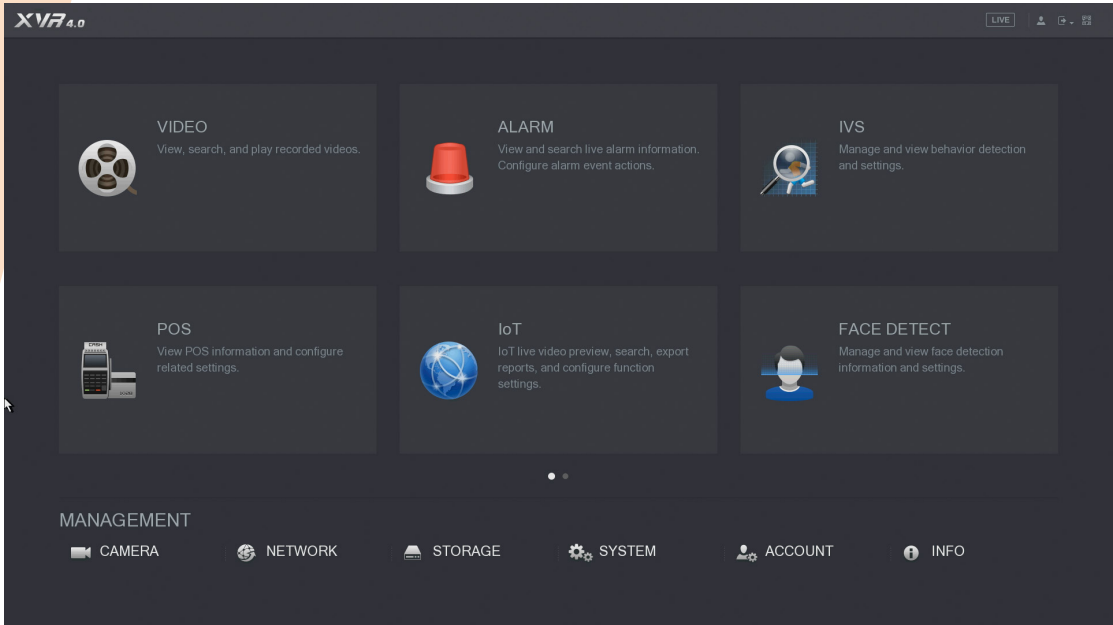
XVR 4.0

LIVE

VIDEO
View, search, and play recorded videos.

ALARM
View and search live alarm information. Configure alarm event actions.

IVS
Manage and view behavior detection and settings.

POS
View POS information and configure related settings.

IoT
IoT live video preview, search, export reports, and configure function settings.

FACE DETECT
Manage and view face detection information and settings.

MANAGEMENT
CAMERA
NETWORK
STORAGE
SYSTEM
ACCOUNT
INFO